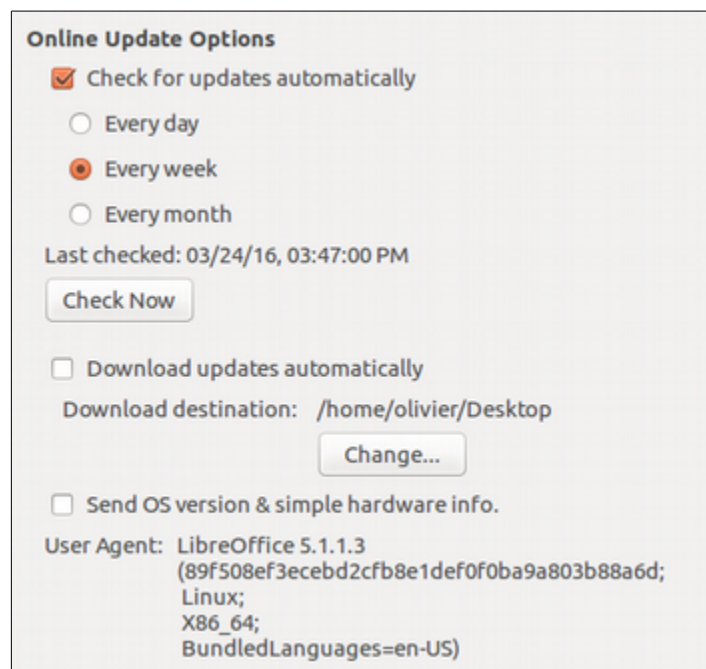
Online Update Options

Check for updates automatically

Every day

Every week

Every month

Last checked: 03/24/16, 03:47:00 PM

Check Now

Download updates automatically

Download destination: /home/olivier/Desktop

Change...

Send OS version & simple hardware info.

User Agent: LibreOffice 5.1.1.3
(89f508ef3ecebd2cfb8e1def0f0ba9a803b88a6d;
Linux;
X86_64;
BundledLanguages=en-US)